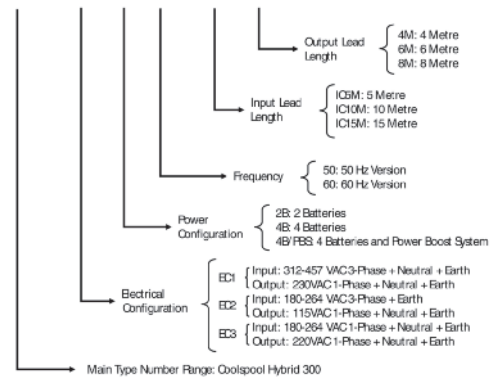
Output Lead Length
4M: 4 Metre
6M: 6 Metre
8M: 8 Metre

Input Lead Length
IC5M: 5 Metre
IC10M: 10 Metre
IC15M: 15 Metre

Frequency
50: 50 Hz Version
60: 60 Hz Version

Power Configuration
2B: 2 Batteries
4B: 4 Batteries
4B/PBS: 4 Batteries and Power Boost System

Electrical Configuration
EC1 Input: 312-457 VAC 3-Phase + Neutral + Earth
Output: 230VAC 1-Phase + Neutral + Earth
EC2 Input: 180-264 VAC 3-Phase + Earth
Output: 115VAC 1-Phase + Neutral + Earth
EC3 Input: 180-264 VAC 1-Phase + Neutral + Earth
Output: 220VAC 1-Phase + Neutral + Earth

Main Type Number Range: Coolspool Hybrid 300